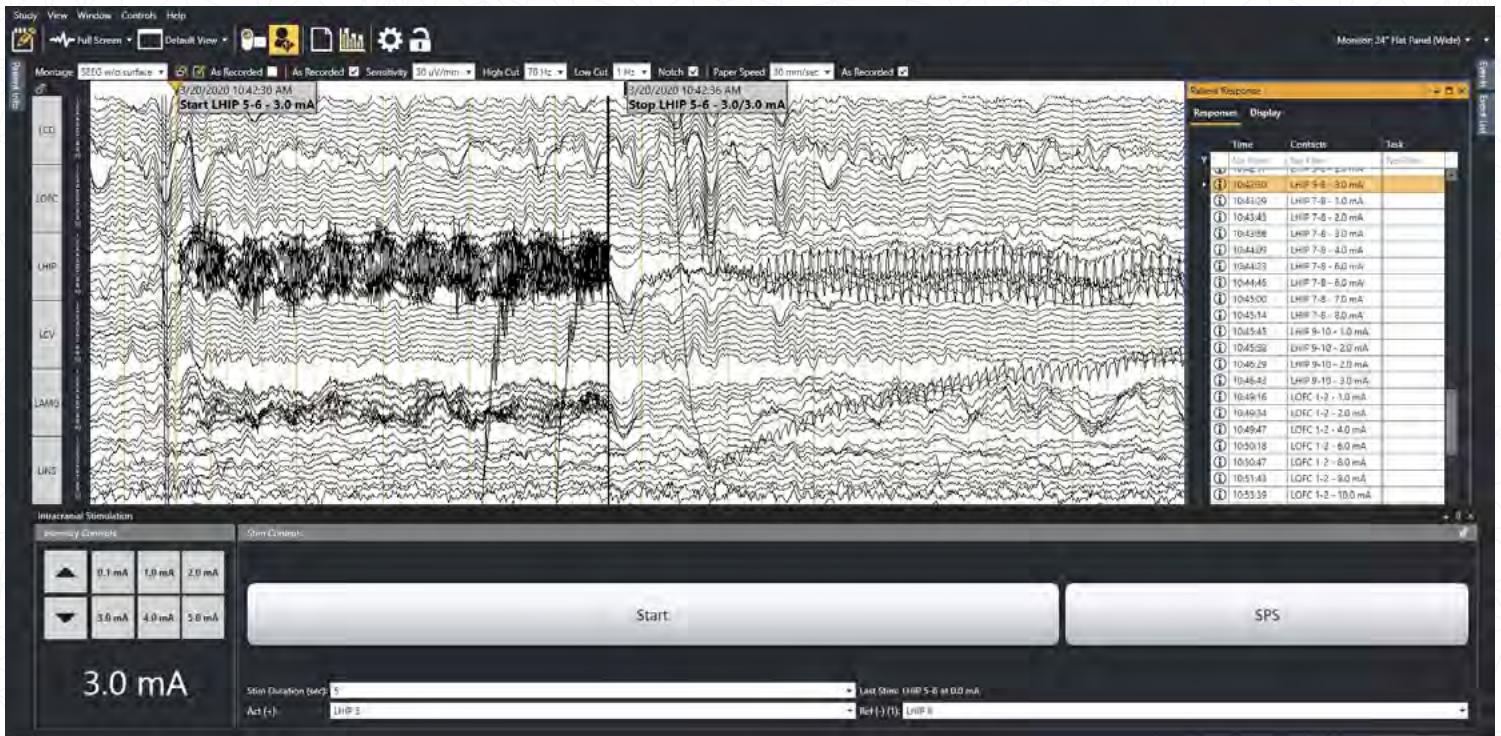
Study View Window Controls Help

Full Screen Default View

Monitor: 24" Flat Panel (Wide)

Patient Info

Montage SEEG w/o surface As Recorded As Recorded Sensitivity 30 uV/mm High Cut 70 Hz Low Cut 1 Hz Notch Paper Speed 30 mm/sec As Recorded

3/20/2020 10:42:30 AM
Start LHIP 5-6 - 3.0 mA

3/20/2020 10:42:36 AM
Stop LHIP 5-6 - 3.0/3.0 mA

LCC
LOFC
LHIP
LCV
LAMG
LINS

Patient Response
Responses Display

| Time | Contacts | Task |
|---|---|---|
| 10:42:30 | LHIP 5-6 - 3.0 mA | |
| 10:43:29 | LHIP 7-8 - 1.0 mA | |
| 10:43:43 | LHIP 7-8 - 2.0 mA | |
| 10:43:58 | LHIP 7-8 - 3.0 mA | |
| 10:44:09 | LHIP 7-8 - 4.0 mA | |
| 10:44:23 | LHIP 7-8 - 5.0 mA | |
| 10:44:46 | LHIP 7-8 - 6.0 mA | |
| 10:45:00 | LHIP 7-8 - 7.0 mA | |
| 10:45:14 | LHIP 7-8 - 8.0 mA | |
| 10:45:43 | LHIP 9-10 - 1.0 mA | |
| 10:45:58 | LHIP 9-10 - 2.0 mA | |
| 10:46:29 | LHIP 9-10 - 2.0 mA | |
| 10:46:43 | LHIP 9-10 - 3.0 mA | |
| 10:49:16 | LOFC 1-2 - 1.0 mA | |
| 10:49:34 | LOFC 1-2 - 2.0 mA | |
| 10:49:47 | LOFC 1-2 - 4.0 mA | |
| 10:50:18 | LOFC 1-2 - 6.0 mA | |
| 10:50:47 | LOFC 1-2 - 8.0 mA | |
| 10:51:43 | LOFC 1-2 - 9.0 mA | |
| 10:53:39 | LOFC 1-2 - 10.0 mA | |

Event List

Intracranial Stimulation
Intensity Controls
0.1 mA 1.0 mA 2.0 mA
3.0 mA 4.0 mA 5.0 mA
3.0 mA

Stim Controls
Start
SPS

Stim Duration (sec): 5
Last Stim: LHIP 5-6 at 0.0 mA
Act (+): LHIP 5
Ref (-) (1): LHIP 6